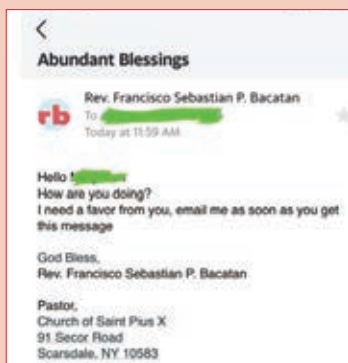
<

Abundant Blessings

rb

Rev. Francisco Sebastian P. Bacatan

To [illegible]

Today at 11:59 AM

Hello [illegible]
How are you doing?
I need a favor from you, email me as soon as you get this message

God Bless,
Rev. Francisco Sebastian P. Bacatan

Pastor,
Church of Saint Pius X
91 Secor Road
Scarsdale, NY 10583